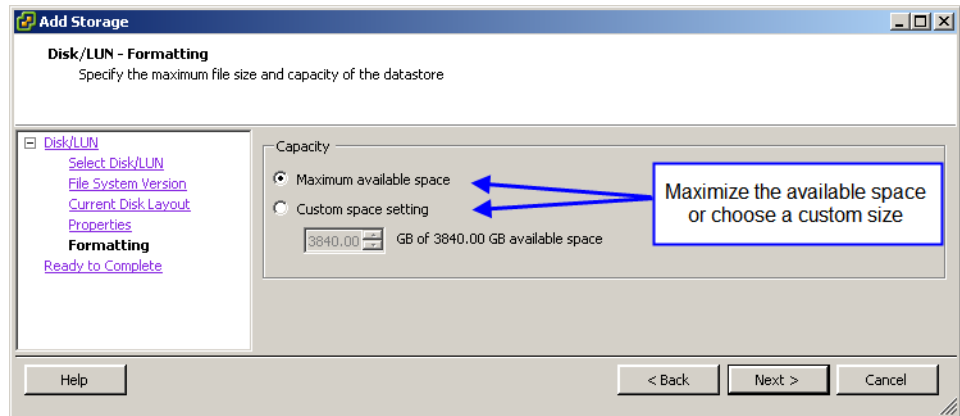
Add Storage

Disk/LUN - Formatting
Specify the maximum file size and capacity of the datastore

Disk/LUN
Select Disk/LUN
File System Version
Current Disk Layout
Properties
Formatting
Ready to Complete

Capacity
Maximum available space
Custom space setting
3840.00 GB of 3840.00 GB available space

Maximize the available space or choose a custom size

Help
< Back
Next >
Cancel